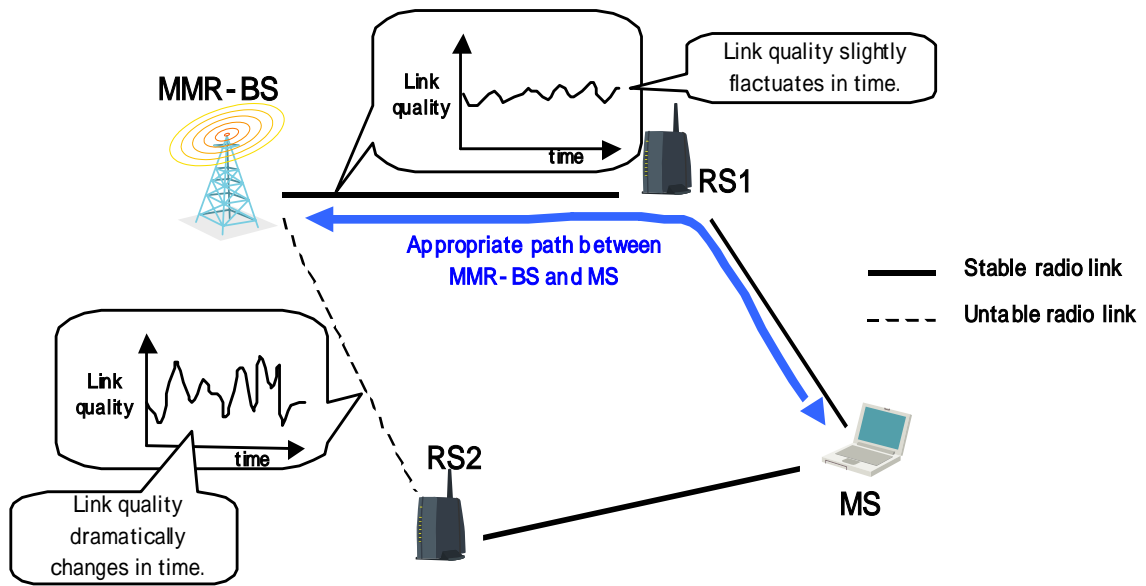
MMR-BS

Link quality

time

Link quality slightly flactuates in time.

RS1

Appropriate path between MMR-BS and MS

Stable radio link

Untable radio link

Link quality

time

Link quality dramatically changes in time.

RS2

MS